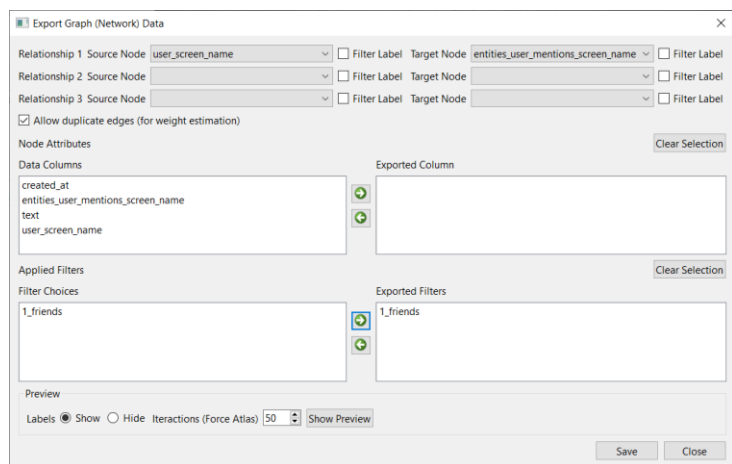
Export Graph (Network) Data

Relationship 1 Source Node user_screen_name Filter Label Target Node entities_user_mentions_screen_name Filter Label
Relationship 2 Source Node Filter Label Target Node Filter Label
Relationship 3 Source Node Filter Label Target Node Filter Label

Allow duplicate edges (for weight estimation)

Node Attributes
Clear Selection

Data Columns
created_at
entities_user_mentions_screen_name
text
user_screen_name

Exported Column

Applied Filters
Clear Selection

Filter Choices
1_friends

Exported Filters
1_friends

Preview
Labels Show Hide Iteractions (Force Atlas) 50 Show Preview

Save Close